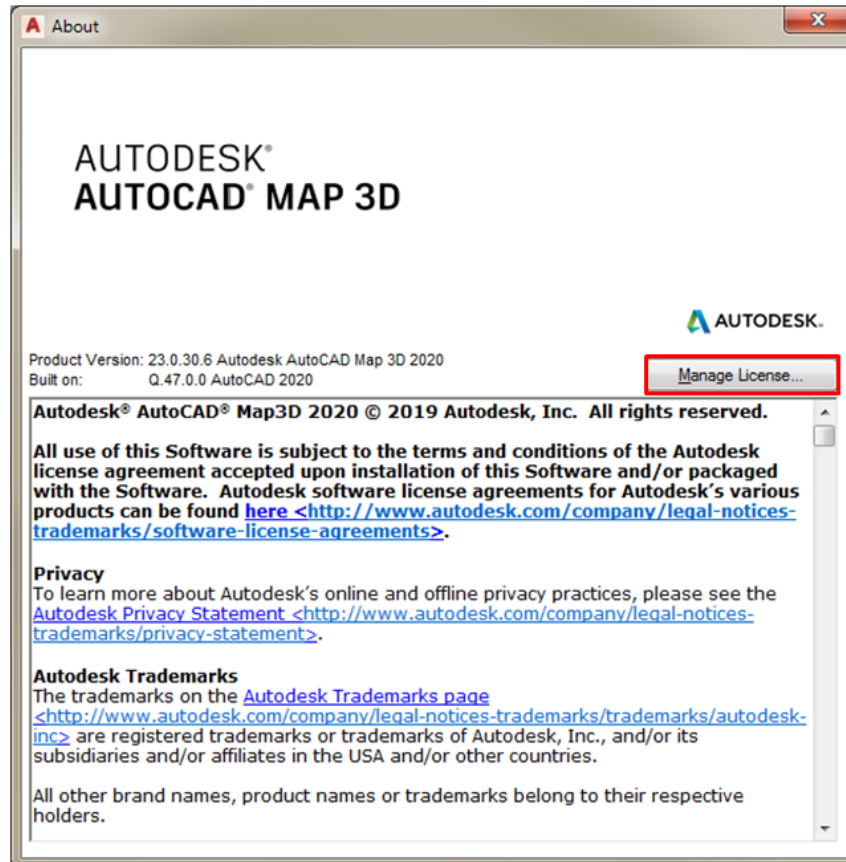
About

AUTODESK®
AUTOCAD® MAP 3D

AUTODESK.

Product Version: 23.0.30.6 Autodesk AutoCAD Map 3D 2020
Built on: Q.47.0.0 AutoCAD 2020

Manage License...

Autodesk® AutoCAD® Map3D 2020 © 2019 Autodesk, Inc. All rights reserved.

All use of this Software is subject to the terms and conditions of the Autodesk license agreement accepted upon installation of this Software and/or packaged with the Software. Autodesk software license agreements for Autodesk's various products can be found here <http://www.autodesk.com/company/legal-notices-trademarks/software-license-agreements>.

Privacy
To learn more about Autodesk's online and offline privacy practices, please see the Autodesk Privacy Statement <http://www.autodesk.com/company/legal-notices-trademarks/privacy-statement>.

Autodesk Trademarks
The trademarks on the Autodesk Trademarks page <http://www.autodesk.com/company/legal-notices-trademarks/trademarks/autodesk-inc> are registered trademarks or trademarks of Autodesk, Inc., and/or its subsidiaries and/or affiliates in the USA and/or other countries.

All other brand names, product names or trademarks belong to their respective holders.